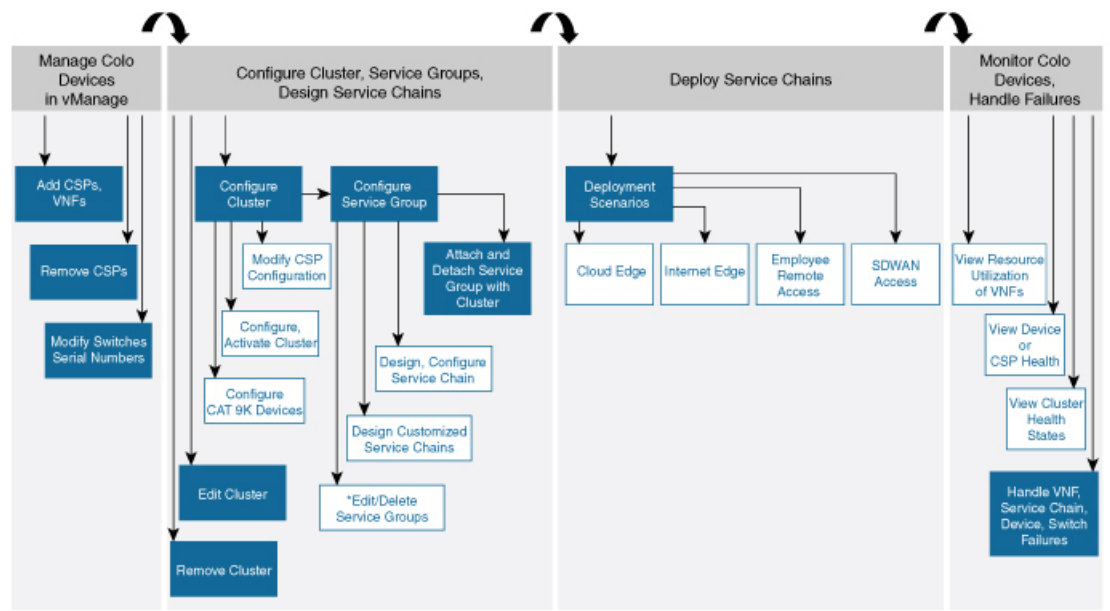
Manage Colo Devices in vManage

Add CSPs, VNFs

Remove CSPs

Modify Switches Serial Numbers

Configure Cluster, Service Groups, Design Service Chains

Configure Cluster

Configure Service Group

Modify CSP Configuration

Attach and Detach Service Group with Cluster

Configure, Activate Cluster

Design, Configure Service Chain

Configure CAT 9K Devices

Design Customized Service Chains

Edit Cluster

*Edit/Delete Service Groups

Remove Cluster

Deploy Service Chains

Deployment Scenarios

Cloud Edge

Internet Edge

Employee Remote Access

SDWAN Access

Monitor Colo Devices, Handle Failures

View Resource Utilization of VNFs

View Device or CSP Health

View Cluster Health States

Handle VNF, Service Chain, Device, Switch Failures